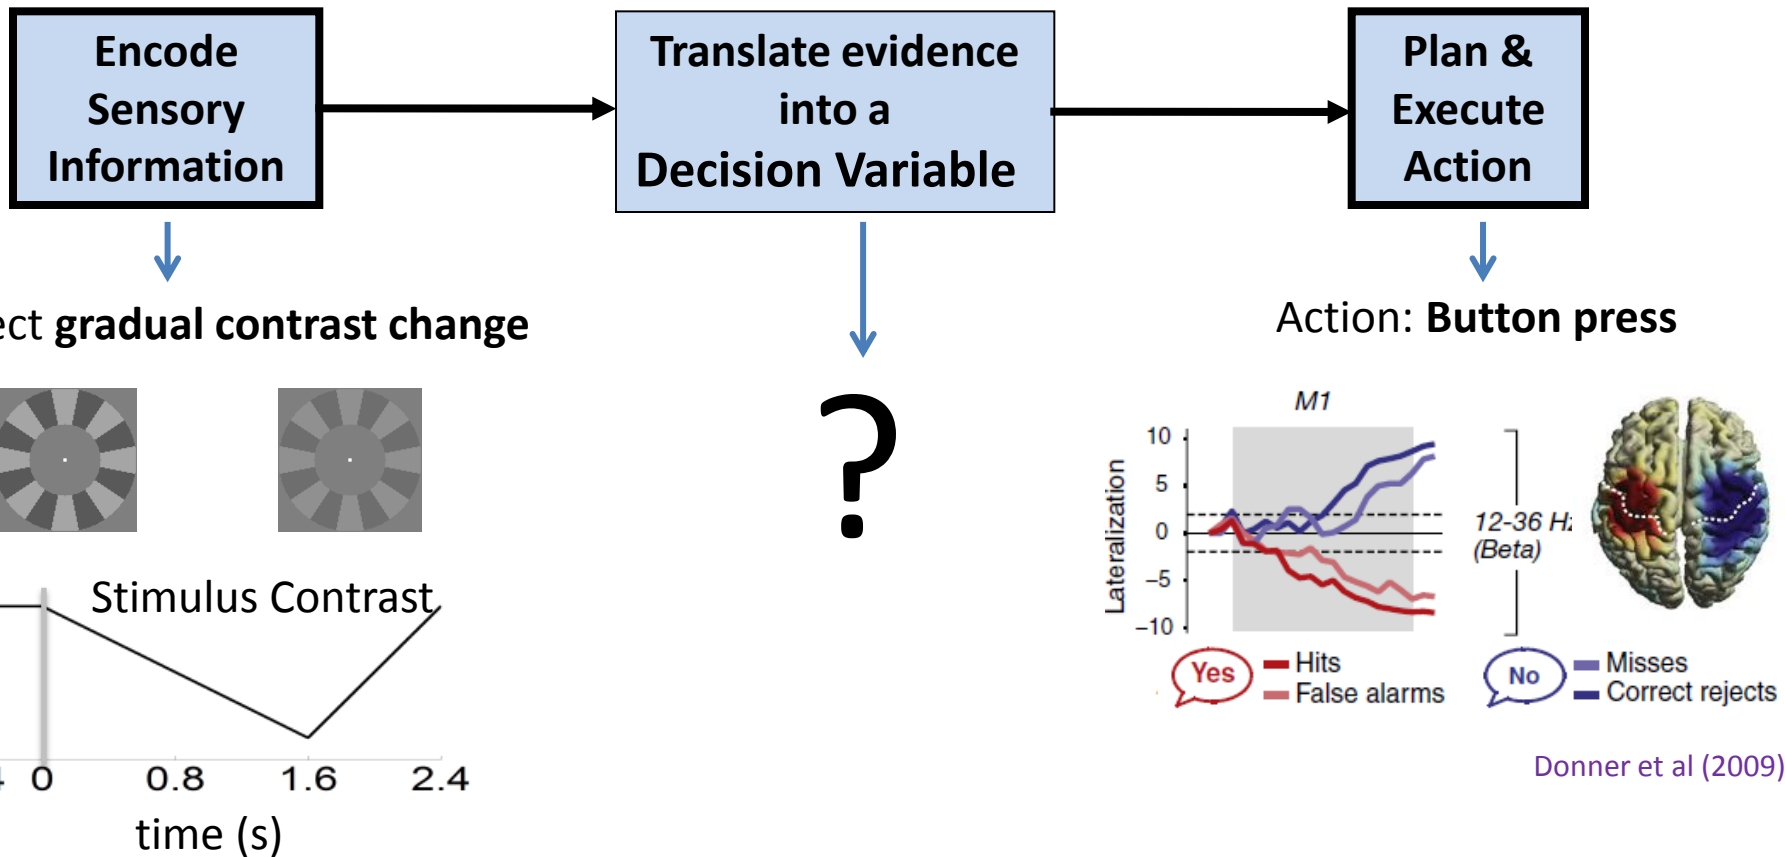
Encode Sensory Information

Translate evidence into a Decision Variable

Plan & Execute Action

ect **gradual contrast change**

?

Action: **Button press**

Stimulus Contrast

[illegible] 0 0.8 1.6 2.4

time (s)

M1

10
5
0
−5
−10

Lateralization

12-36 H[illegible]
(Beta)

Yes
Hits
False alarms

No
Misses
Correct rejects

Donner et al (2009)